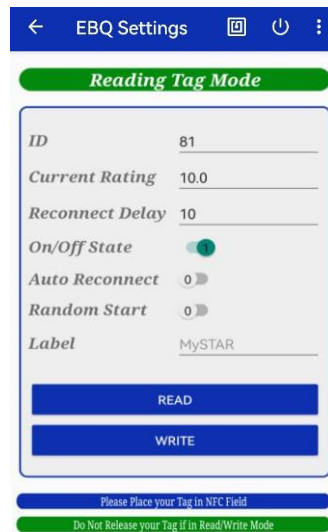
EBQ Settings

Reading Tag Mode

ID 81

Current Rating 10.0

Reconnect Delay 10

On/Off State 1

Auto Reconnect 0

Random Start 0

Label MySTAR

READ

WRITE

Please Place your Tag in NFC Field

Do Not Release your Tag if in Read/Write Mode